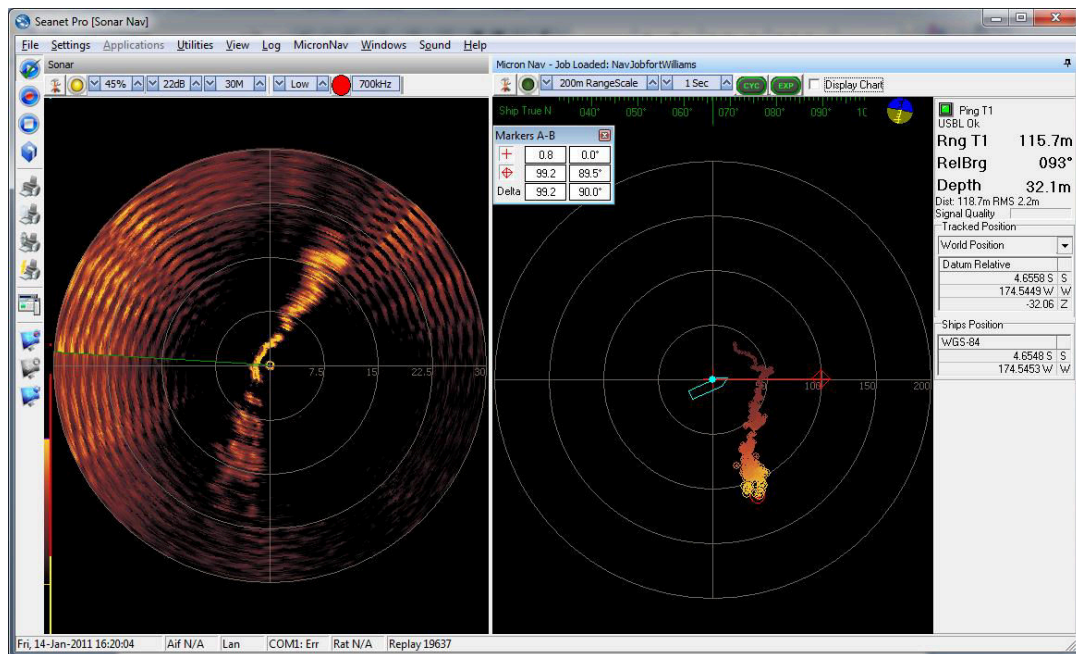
Seanet Pro [Sonar Nav]

File Settings Applications Utilities View Log MicronNav Windows Sound Help

Sonar

45% 22dB 30M Low 700kHz

7.5 15 22.5 30

Micron Nav - Job Loaded: NavJobfortWilliams

200m RangeScale 1 Sec CYC EXP Display Chart

Ship True N 040° 050° 060° 070° 080° 090° 1C

Markers A-B

| | | |
|---|---|---|
| + | 0.8 | 0.0° |
| ⊕ | 99.2 | 89.5° |
| Delta | 99.2 | 90.0° |

50 100 150 200

Ping T1
USBL Ok
Rng T1 115.7m
RelBrg 093°
Depth 32.1m
Dist: 118.7m RMS 2.2m
Signal Quality
Tracked Position
World Position
Datum Relative
4.6558 S S
174.5449 W W
-32.06 Z
Ships Position
WGS-84
4.6548 S S
174.5453 W W

Fri, 14-Jan-2011 16:20:04 Aif N/A Lan COM1: Err Rat N/A Replay 19637